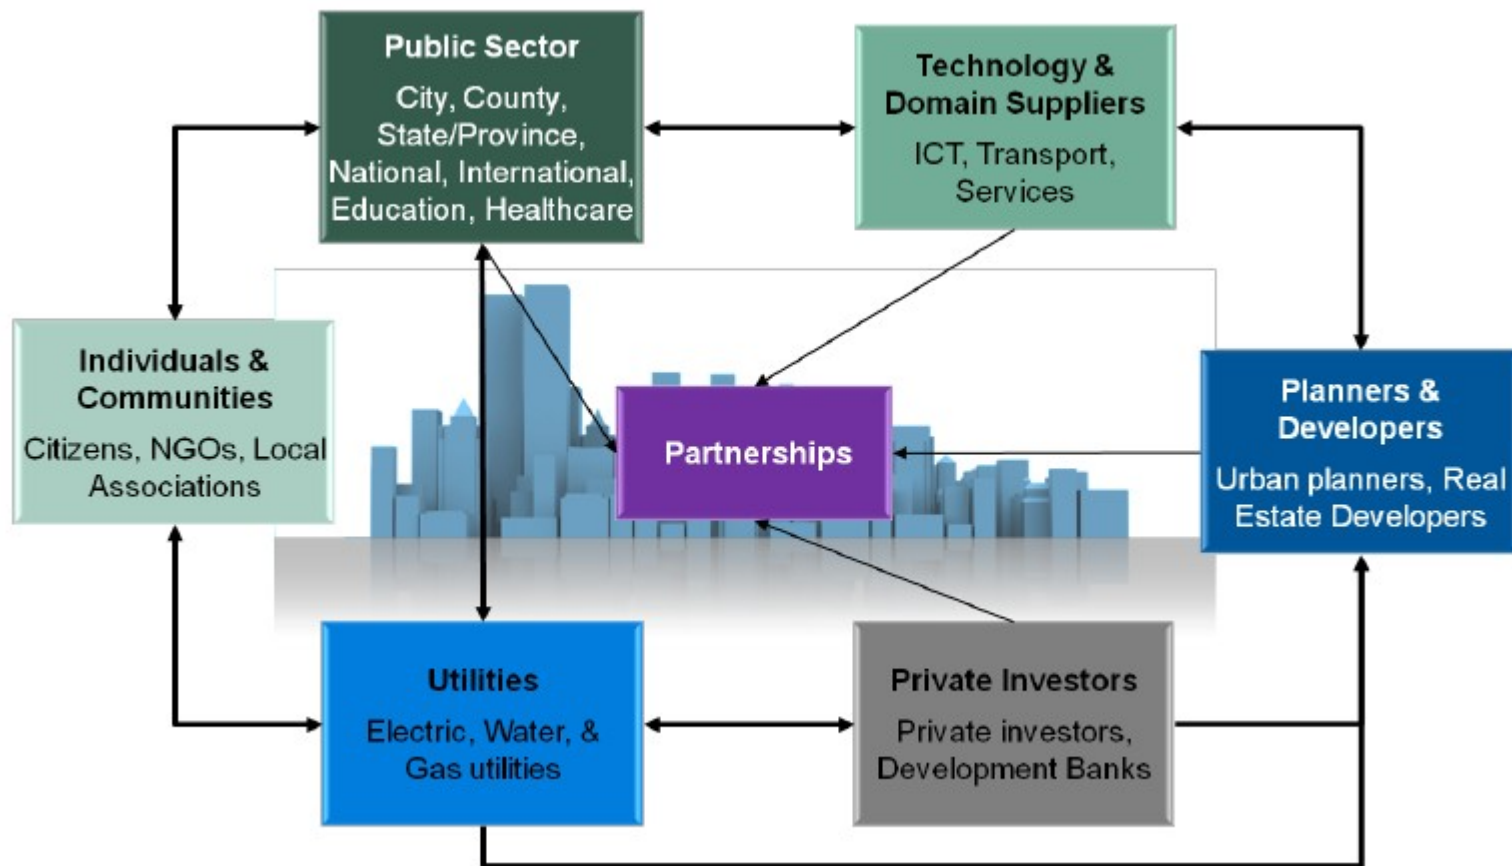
Public Sector
City, County, State/Province, National, International, Education, Healthcare

Technology & Domain Suppliers
ICT, Transport, Services

Individuals & Communities
Citizens, NGOs, Local Associations

Partnerships

Planners & Developers
Urban planners, Real Estate Developers

Utilities
Electric, Water, & Gas utilities

Private Investors
Private investors, Development Banks